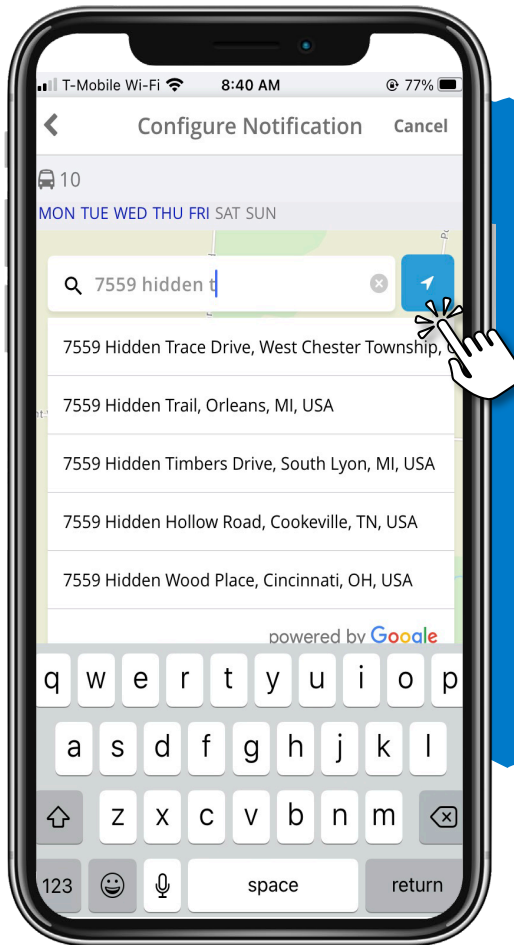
T-Mobile Wi-Fi 8:40 AM 77%

Configure Notification Cancel

10

MON TUE WED THU FRI SAT SUN

7559 hidden t

7559 Hidden Trace Drive, West Chester Township,

7559 Hidden Trail, Orleans, MI, USA

7559 Hidden Timbers Drive, South Lyon, MI, USA

7559 Hidden Hollow Road, Cookeville, TN, USA

7559 Hidden Wood Place, Cincinnati, OH, USA

powered by Google

q w e r t y u i o p
a s d f g h j k l
z x c v b n m
123 space return